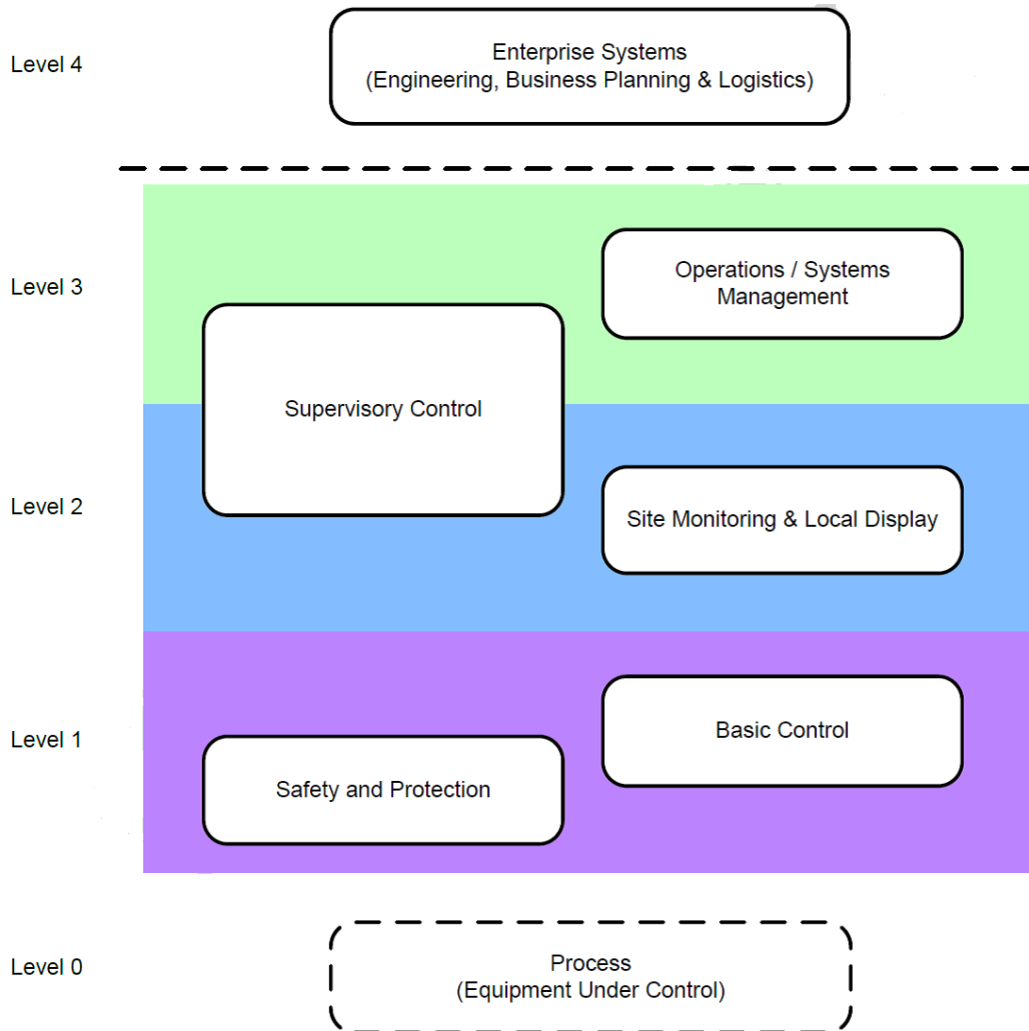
Level 4

Enterprise Systems
(Engineering, Business Planning & Logistics)

Level 3

Operations / Systems Management

Supervisory Control

Level 2

Site Monitoring & Local Display

Level 1

Basic Control

Safety and Protection

Level 0

Process
(Equipment Under Control)